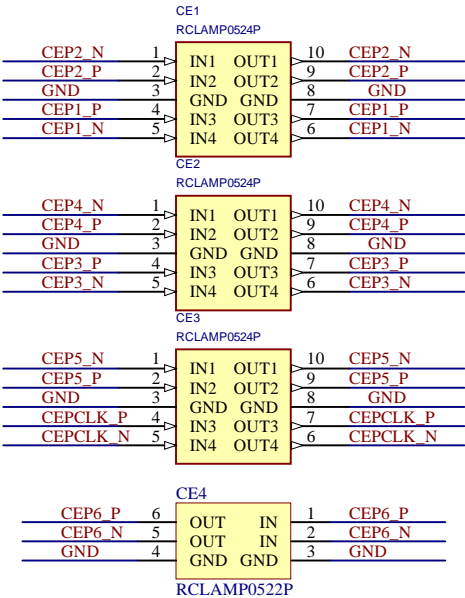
CE1
RCLAMP0524P

CEP2_N 1 IN1 OUT1 10 CEP2_N
CEP2_P 2 IN2 OUT2 9 CEP2_P
GND 3 GND GND 8 GND
CEP1_P 4 IN3 OUT3 7 CEP1_P
CEP1_N 5 IN4 OUT4 6 CEP1_N

CE2
RCLAMP0524P

CEP4_N 1 IN1 OUT1 10 CEP4_N
CEP4_P 2 IN2 OUT2 9 CEP4_P
GND 3 GND GND 8 GND
CEP3_P 4 IN3 OUT3 7 CEP3_P
CEP3_N 5 IN4 OUT4 6 CEP3_N

CE3
RCLAMP0524P

CEP5_N 1 IN1 OUT1 10 CEP5_N
CEP5_P 2 IN2 OUT2 9 CEP5_P
GND 3 GND GND 8 GND
CEPCLK_P 4 IN3 OUT3 7 CEPCLK_P
CEPCLK_N 5 IN4 OUT4 6 CEPCLK_N

CE4

CEP6_P 6 OUT IN 1 CEP6_P
CEP6_N 5 OUT IN 2 CEP6_N
GND 4 GND GND 3 GND

RCLAMP0522P